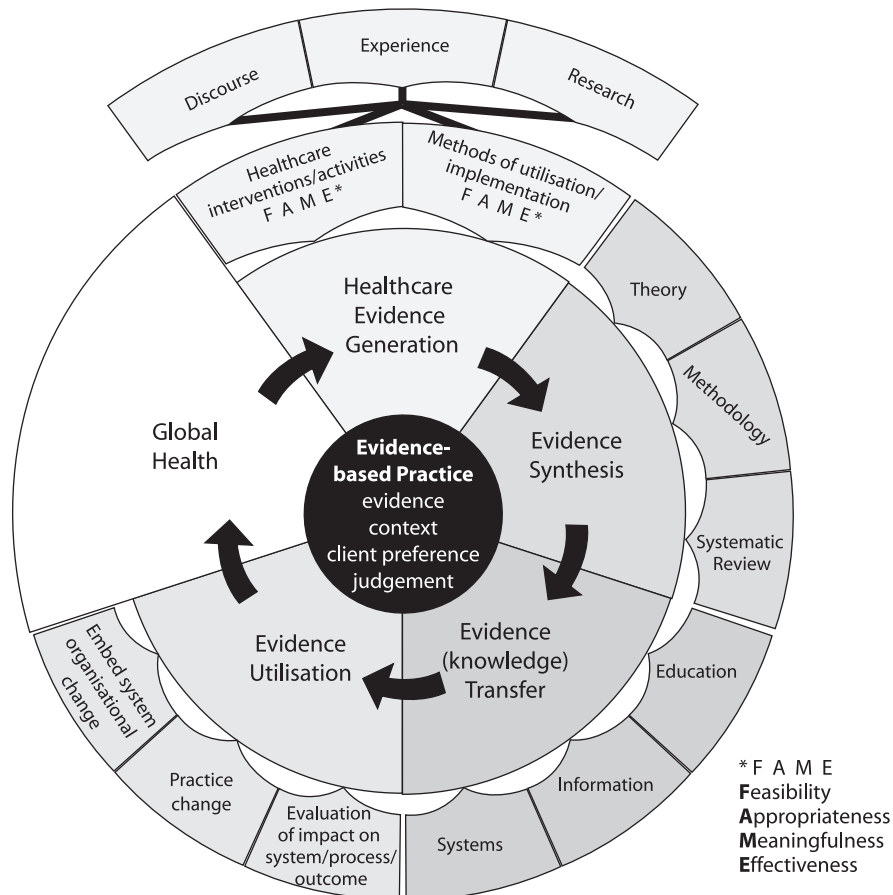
Experience

Discourse

Research

Healthcare interventions/activities F A M E*

Methods of utilisation/ implementation/ F A M E*

Healthcare Evidence Generation

Theory

Methodology

Global Health

Evidence-based Practice evidence context client preference judgement

Evidence Synthesis

Systematic Review

Embed system organisational change

Evidence Utilisation

Evidence (knowledge) Transfer

Education

Practice change

Evaluation of impact on system/process/ outcome

Systems

Information

*F A M E
Feasibility
Appropriateness
Meaningfulness
Effectiveness